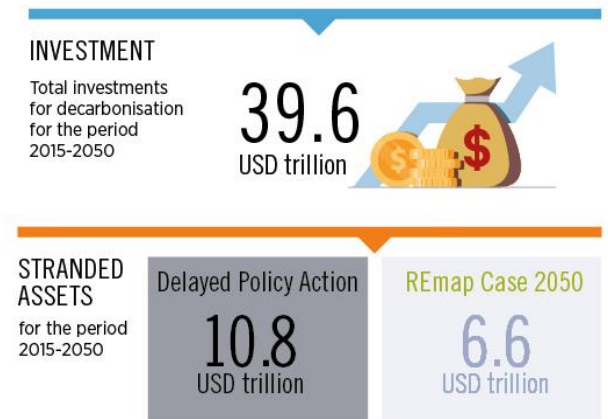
INVESTMENT

Total investments for decarbonisation for the period 2015-2050

39.6
USD trillion

STRANDED ASSETS

for the period 2015-2050

Delayed Policy Action
10.8
USD trillion

REmap Case 2050
6.6
USD trillion